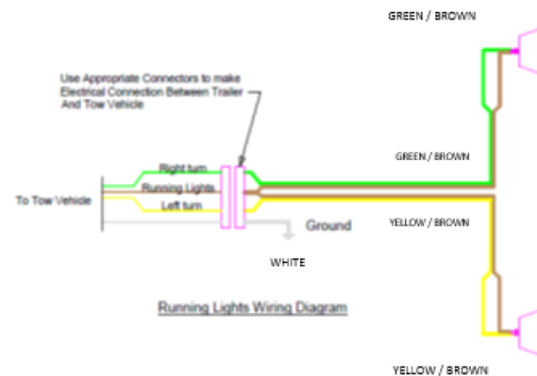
GREEN / BROWN

Use Appropriate Connectors to make Electrical Connection Between Trailer And Tow Vehicle

Right turn
Running Lights
Left turn

To Tow Vehicle

GREEN / BROWN

YELLOW / BROWN

Ground

WHITE

Running Lights Wiring Diagram

YELLOW / BROWN